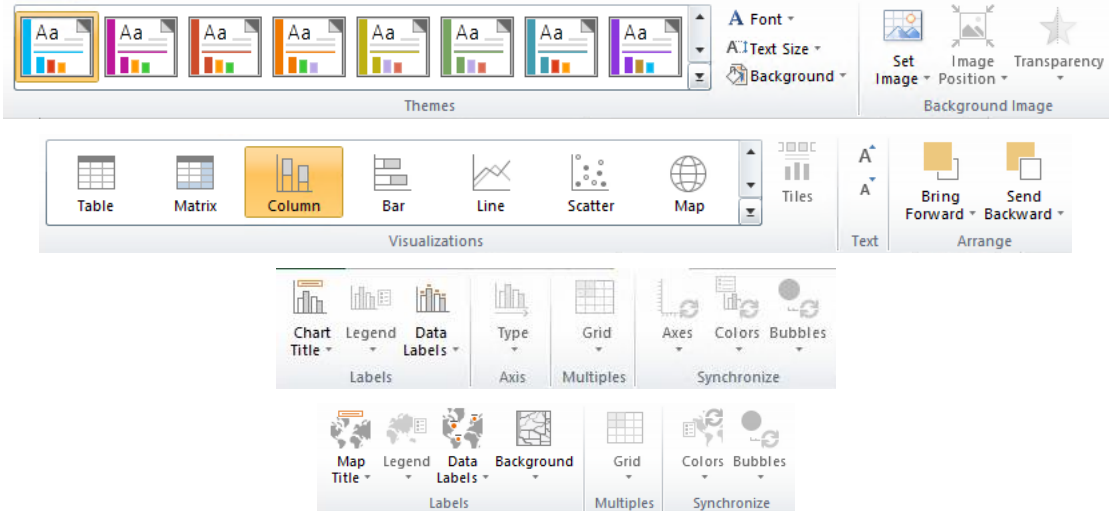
Aa Aa Aa Aa Aa Aa Aa Aa

Font
Text Size
Background

Themes

Set Image
Image Position
Transparency

Background Image

Table
Matrix
Column
Bar
Line
Scatter
Map

Visualizations

Tiles

A
A

Text

Bring Forward
Send Backward

Arrange

Chart Title
Legend
Data Labels

Labels

Type

Axis

Grid

Multiples

Axes
Colors
Bubbles

Synchronize

Map Title
Legend
Data Labels
Background

Labels

Grid

Multiples

Colors
Bubbles

Synchronize